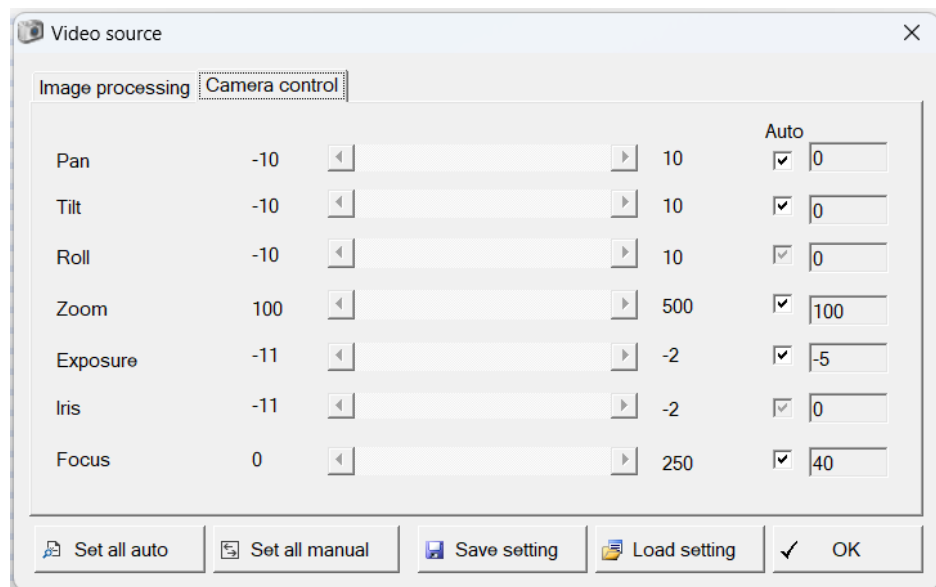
Video source

Image processing Camera control

Auto

Pan -10 10 0

Tilt -10 10 0

Roll -10 10 0

Zoom 100 500 100

Exposure -11 -2 -5

Iris -11 -2 0

Focus 0 250 40

Set all auto Set all manual Save setting Load setting OK